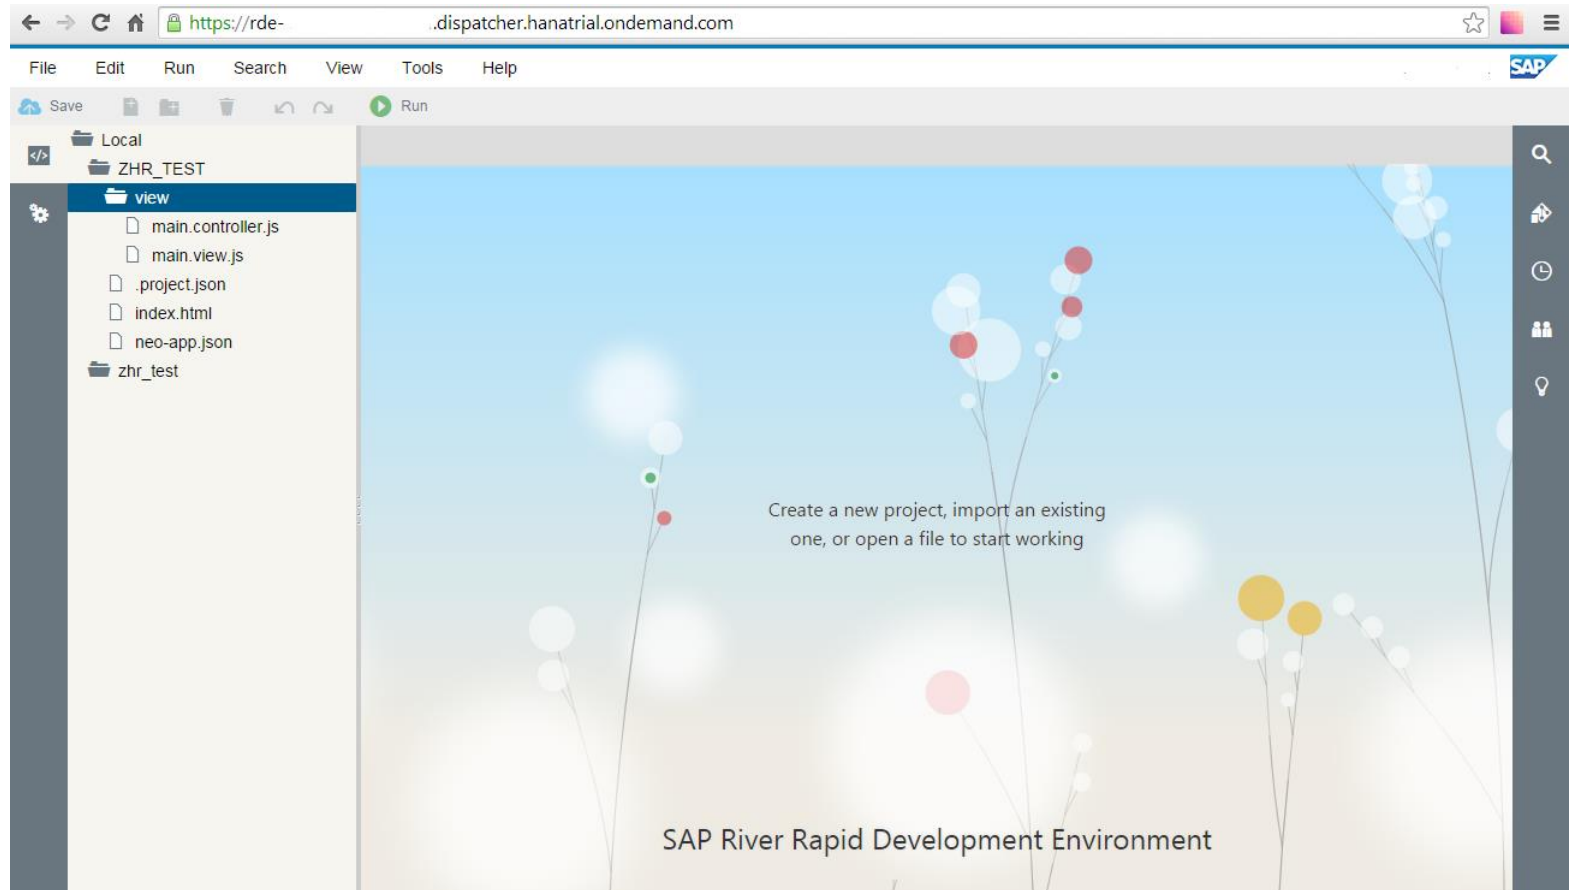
https://rde- .dispatcher.hanatrial.ondemand.com

File Edit Run Search View Tools Help

SAP

Save Run

Local
ZHR_TEST
view
main.controller.js
main.view.js
.project.json
index.html
neo-app.json
zhr_test

Create a new project, import an existing one, or open a file to start working

SAP River Rapid Development Environment